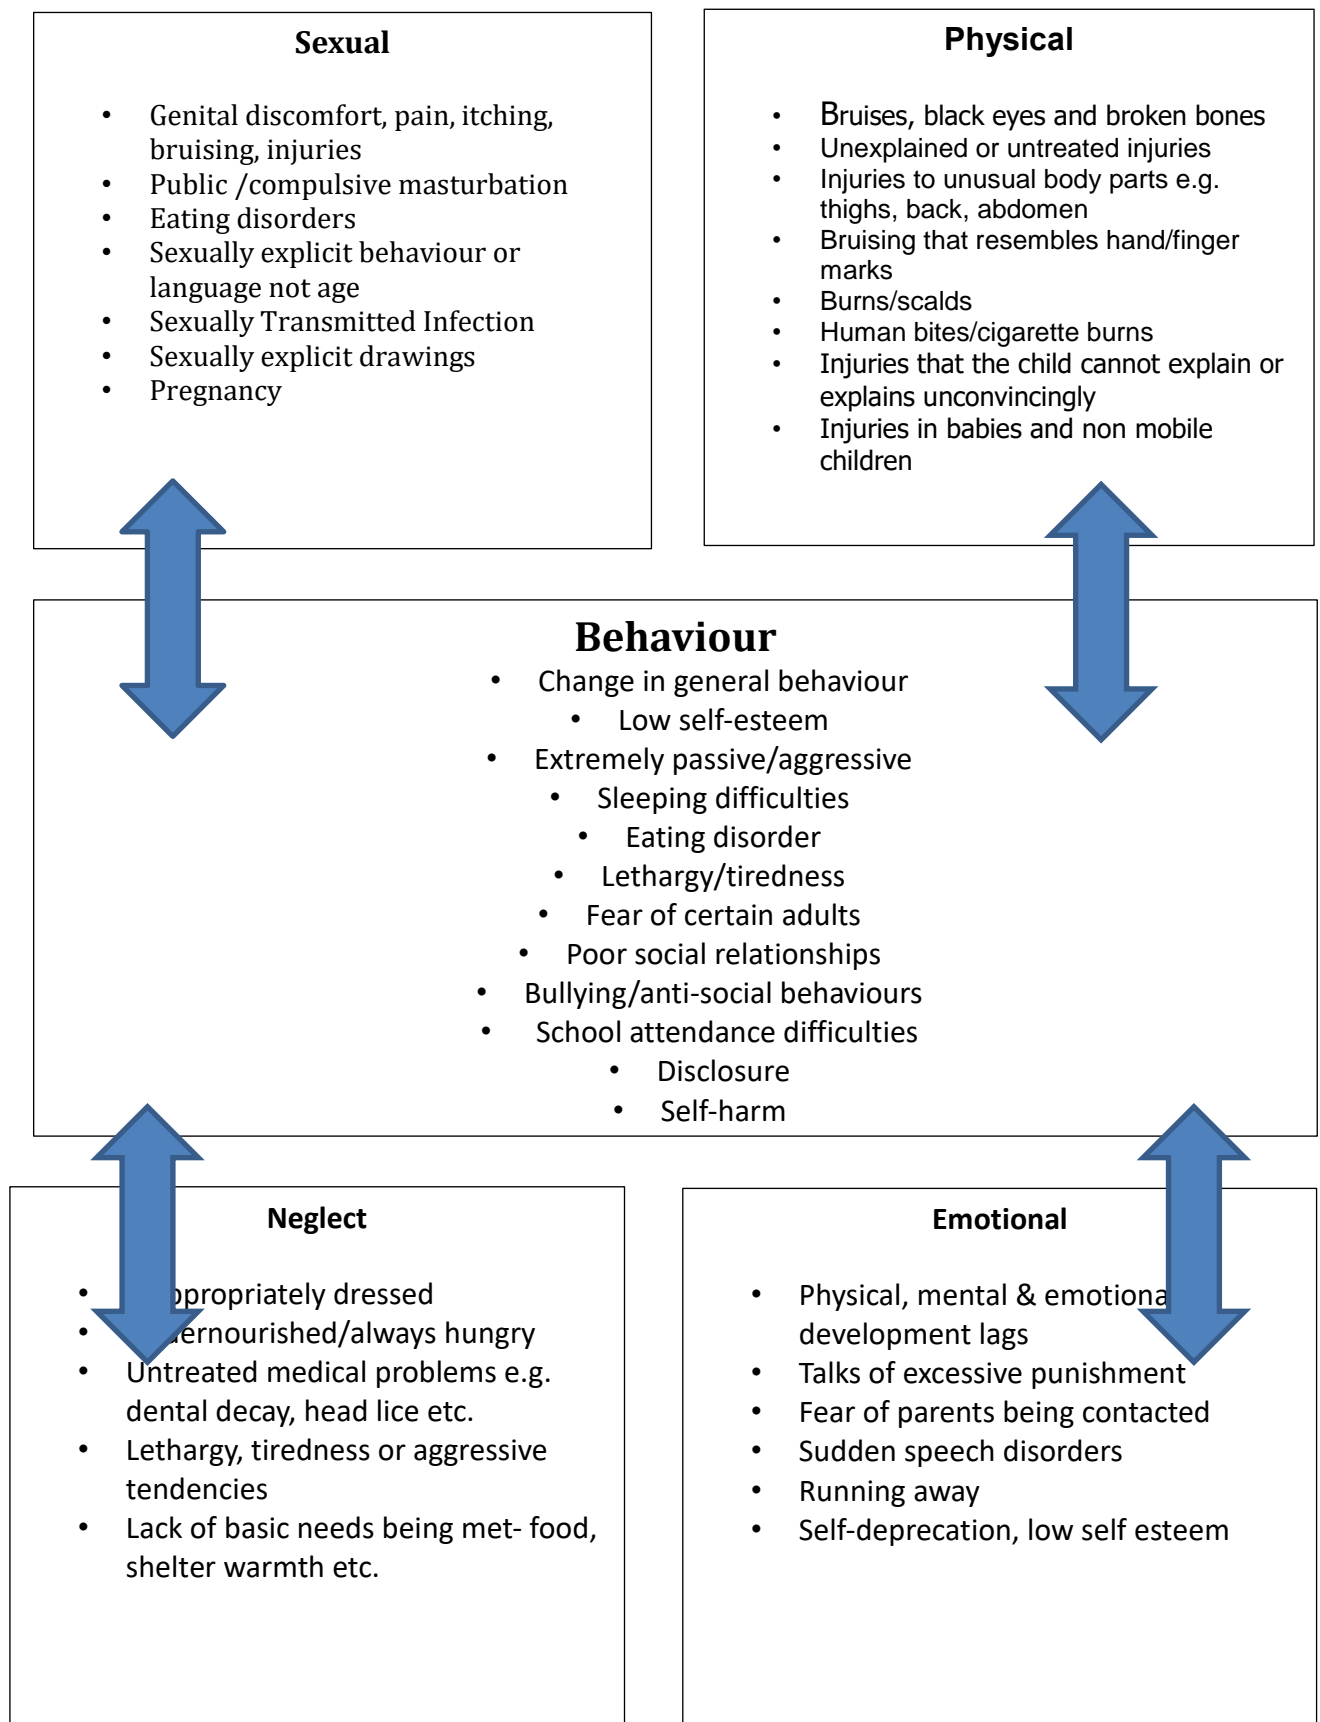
Sexual

- Genital discomfort, pain, itching, bruising, injuries
- Public /compulsive masturbation
- Eating disorders
- Sexually explicit behaviour or language not age
- Sexually Transmitted Infection
- Sexually explicit drawings
- Pregnancy

Physical

- Bruises, black eyes and broken bones
- Unexplained or untreated injuries
- Injuries to unusual body parts e.g. thighs, back, abdomen
- Bruising that resembles hand/finger marks
- Burns/scalds
- Human bites/cigarette burns
- Injuries that the child cannot explain or explains unconvincingly
- Injuries in babies and non mobile children

Behaviour

- Change in general behaviour
- Low self-esteem
- Extremely passive/aggressive
- Sleeping difficulties
- Eating disorder
- Lethargy/tiredness
- Fear of certain adults
- Poor social relationships
- Bullying/anti-social behaviours
- School attendance difficulties
- Disclosure
- Self-harm

Neglect

- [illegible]ppropriately dressed
- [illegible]ernourished/always hungry
- Untreated medical problems e.g. dental decay, head lice etc.
- Lethargy, tiredness or aggressive tendencies
- Lack of basic needs being met- food, shelter warmth etc.

Emotional

- Physical, mental & emotiona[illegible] development lags
- Talks of excessive punishment
- Fear of parents being contacted
- Sudden speech disorders
- Running away
- Self-deprecation, low self esteem